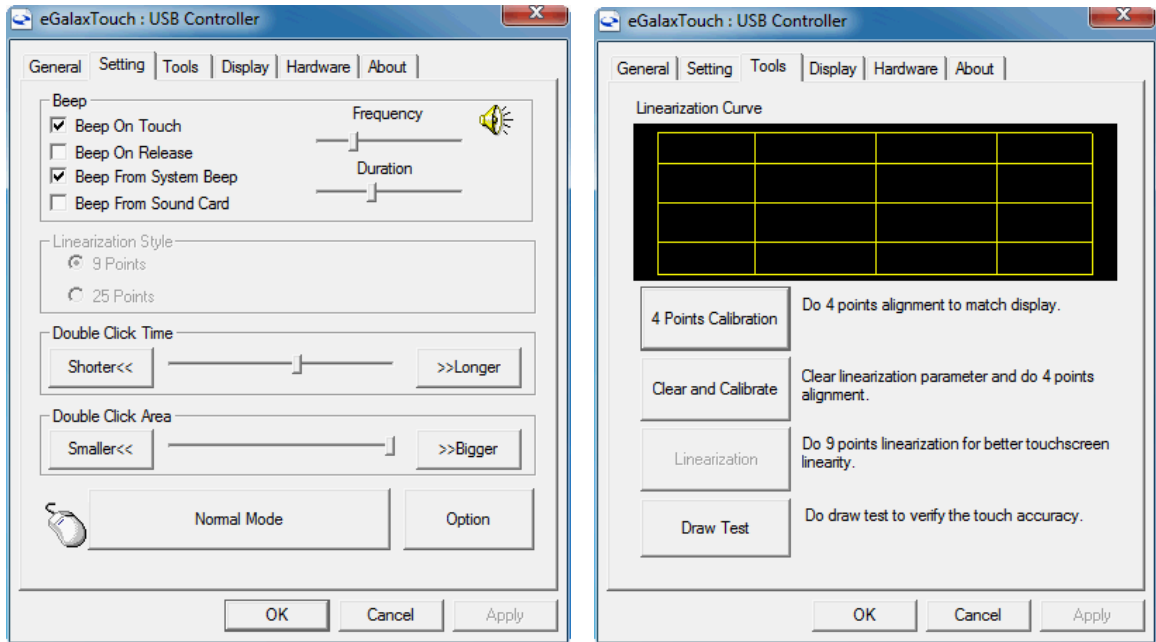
eGalaxTouch : USB Controller

General | Setting | Tools | Display | Hardware | About

Beep
☑ Beep On Touch
☐ Beep On Release
☑ Beep From System Beep
☐ Beep From Sound Card
Frequency
Duration

Linearization Style
9 Points
25 Points

Double Click Time
Shorter<<
>>Longer

Double Click Area
Smaller<<
>>Bigger

Normal Mode
Option

OK | Cancel | Apply

eGalaxTouch : USB Controller

General | Setting | Tools | Display | Hardware | About

Linearization Curve

4 Points Calibration
Do 4 points alignment to match display.

Clear and Calibrate
Clear linearization parameter and do 4 points alignment.

Linearization
Do 9 points linearization for better touchscreen linearity.

Draw Test
Do draw test to verify the touch accuracy.

OK | Cancel | Apply